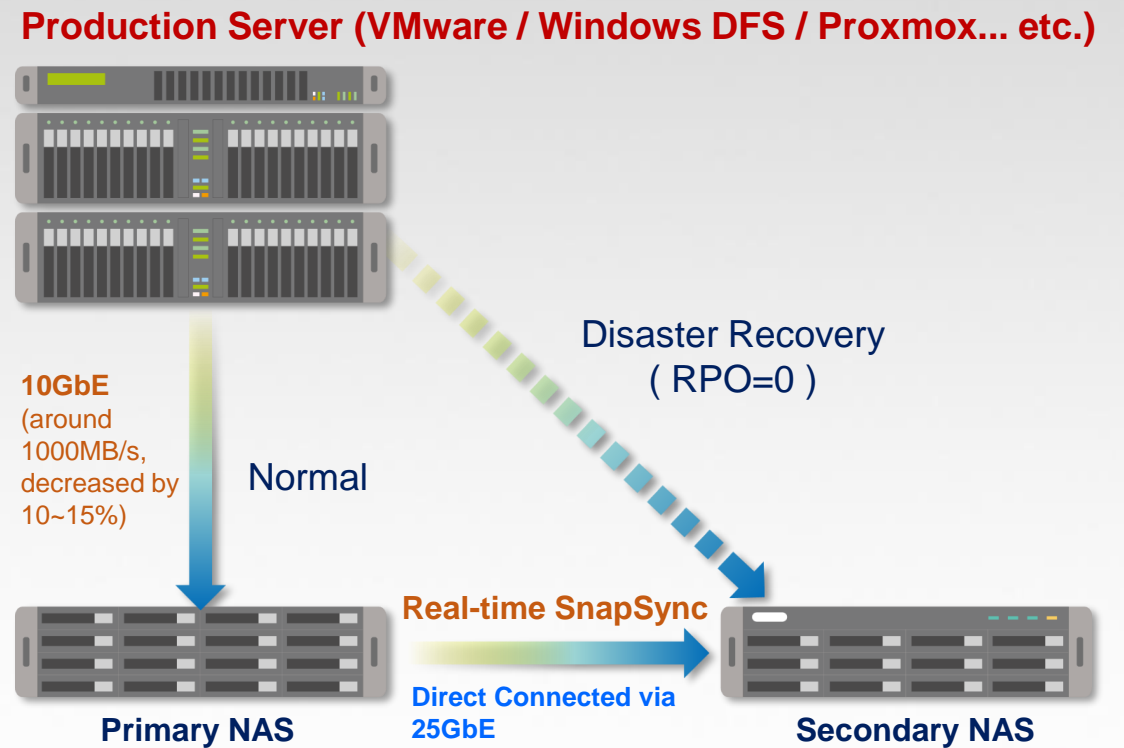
Production Server (VMware / Windows DFS / Proxmox... etc.)

Disaster Recovery
( RPO=0 )

10GbE
(around 1000MB/s, decreased by 10~15%)

Normal

Real-time SnapSync

Direct Connected via 25GbE

Primary NAS

Secondary NAS